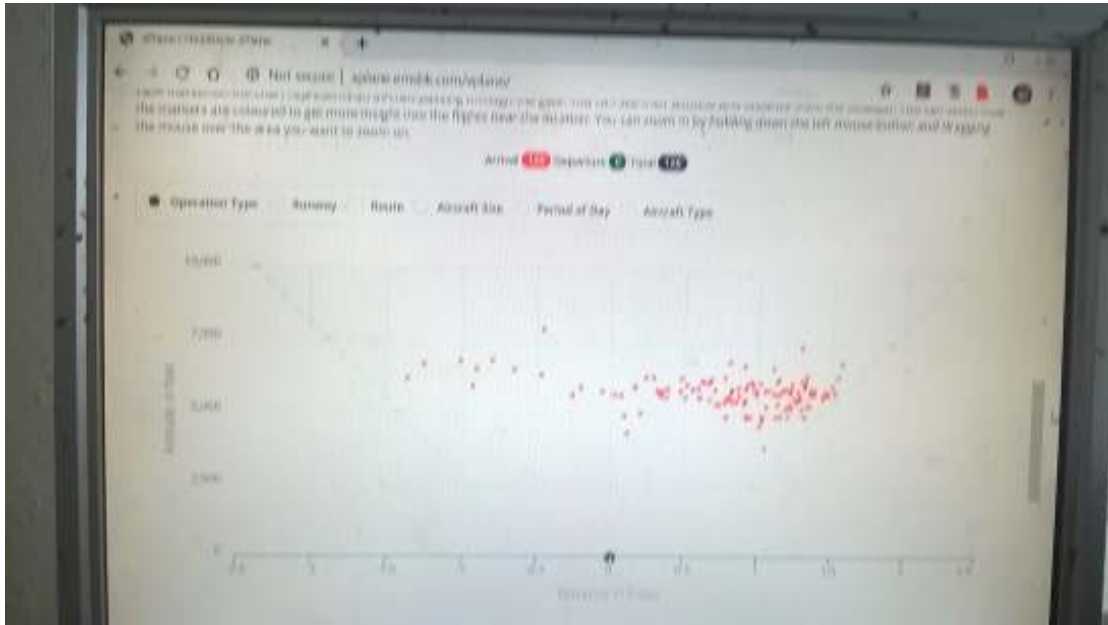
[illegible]

Not secure | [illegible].com/xplane/

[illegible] the markers are coloured to get more insight into the flights near the location. You can zoom in by holding down the left mouse button and dragging the mouse over the area you want to zoom on.

Arrival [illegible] Departure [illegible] Total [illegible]

Operation Type Runway Route Aircraft Size Period of Day Aircraft Type

10,000

7,500

5,000

2,500

0

Altitude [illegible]

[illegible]